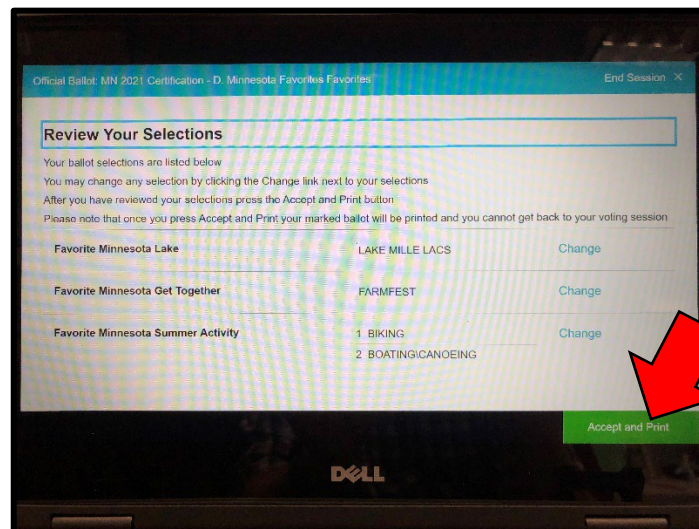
Official Ballot: MN 2021 Certification - D. Minnesota Favorites Favorites

End Session ×

Review Your Selections

Your ballot selections are listed below
You may change any selection by clicking the Change link next to your selections
After you have reviewed your selections press the Accept and Print button
Please note that once you press Accept and Print your marked ballot will be printed and you cannot get back to your voting session

| | | |
|---|---|---|
| Favorite Minnesota Lake | LAKE MILLE LACS | Change |
| Favorite Minnesota Get Together | FARMFEST | Change |
| Favorite Minnesota Summer Activity | 1 BIKING<br>2 BOATING\CANOEING | Change |

Accept and Print

DELL